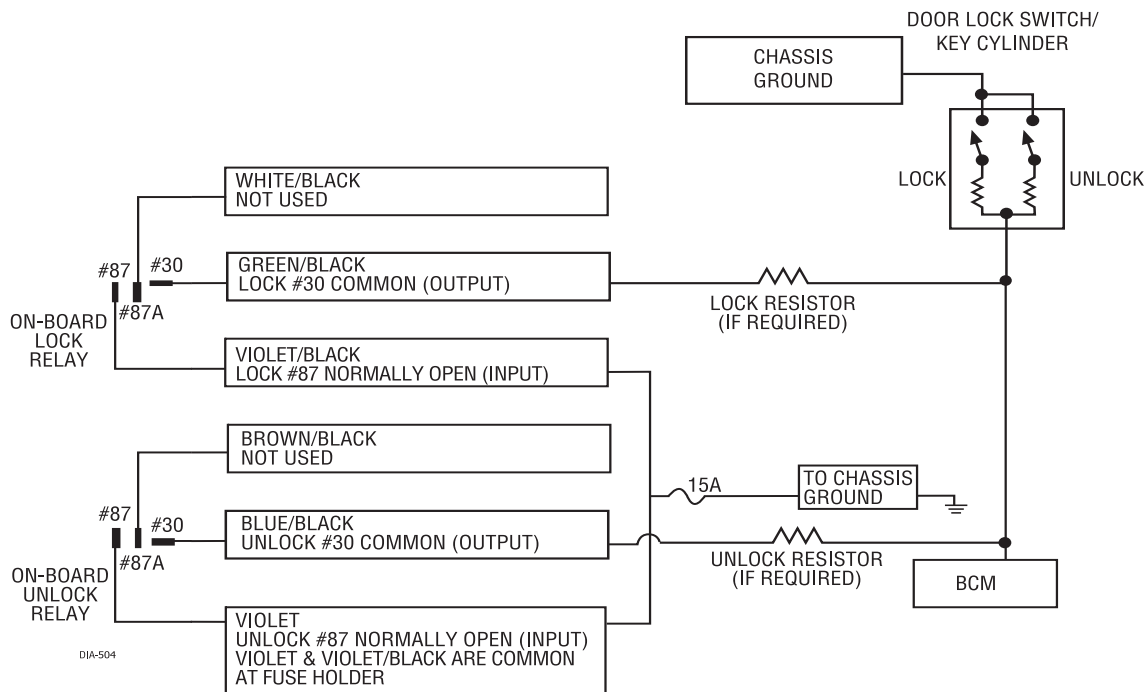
DOOR LOCK SWITCH/
KEY CYLINDER

CHASSIS
GROUND

LOCK

UNLOCK

WHITE/BLACK
NOT USED

#87

#30

GREEN/BLACK
LOCK #30 COMMON (OUTPUT)

#87A

ON-BOARD
LOCK
RELAY

LOCK RESISTOR
(IF REQUIRED)

VIOLET/BLACK
LOCK #87 NORMALLY OPEN (INPUT)

BROWN/BLACK
NOT USED

15A

TO CHASSIS
GROUND

#87

#30

BLUE/BLACK
UNLOCK #30 COMMON (OUTPUT)

#87A

ON-BOARD
UNLOCK
RELAY

UNLOCK RESISTOR
(IF REQUIRED)

BCM

VIOLET
UNLOCK #87 NORMALLY OPEN (INPUT)
VIOLET & VIOLET/BLACK ARE COMMON
AT FUSE HOLDER

DIA-504